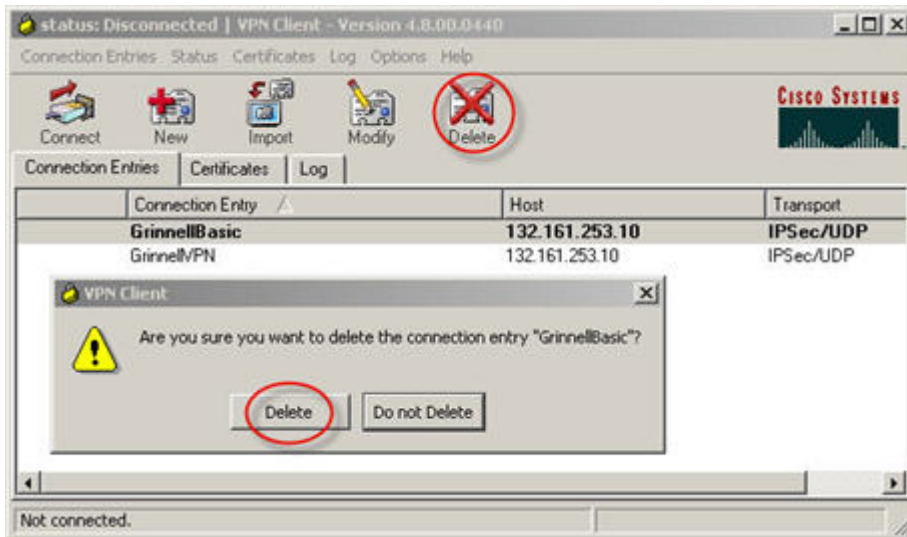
status: Disconnected | VPN Client - Version 4.8.00.0440

Connection Entries Status Certificates Log Options Help

Connect New Import Modify Delete

CISCO SYSTEMS

Connection Entries Certificates Log

| | Connection Entry | Host | Transport |
|---|---|---|---|
| | GrinnellBasic | 132.161.253.10 | IPSec/UDP |
| | GrinnellVPN | 132.161.253.10 | IPSec/UDP |

VPN Client

Are you sure you want to delete the connection entry "GrinnellBasic"?

Delete Do not Delete

Not connected.